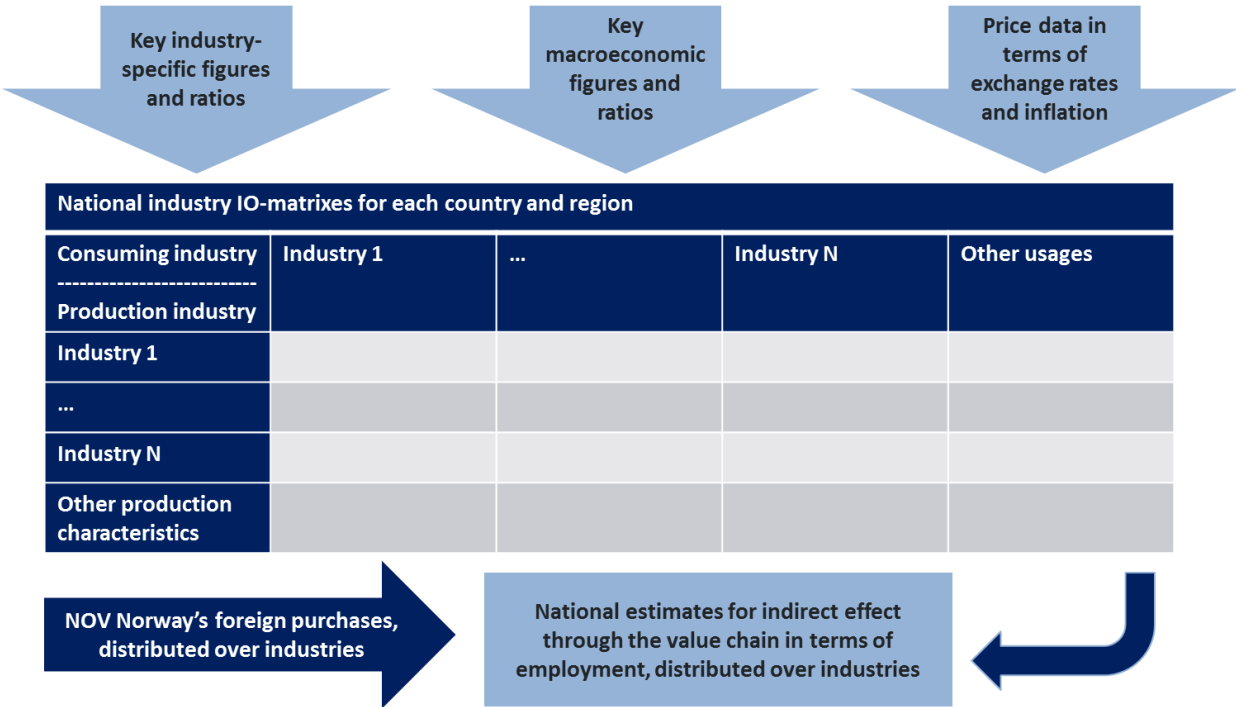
Key industry-specific figures and ratios

Key macroeconomic figures and ratios

Price data in terms of exchange rates and inflation

National industry IO-matrixes for each country and region

| Consuming industry -------------------------- Production industry | Industry 1 | ... | Industry N | Other usages |
|---|---|---|---|---|
| Industry 1 | | | | |
| ... | | | | |
| Industry N | | | | |
| Other production characteristics | | | | |

NOV Norway's foreign purchases, distributed over industries

National estimates for indirect effect through the value chain in terms of employment, distributed over industries